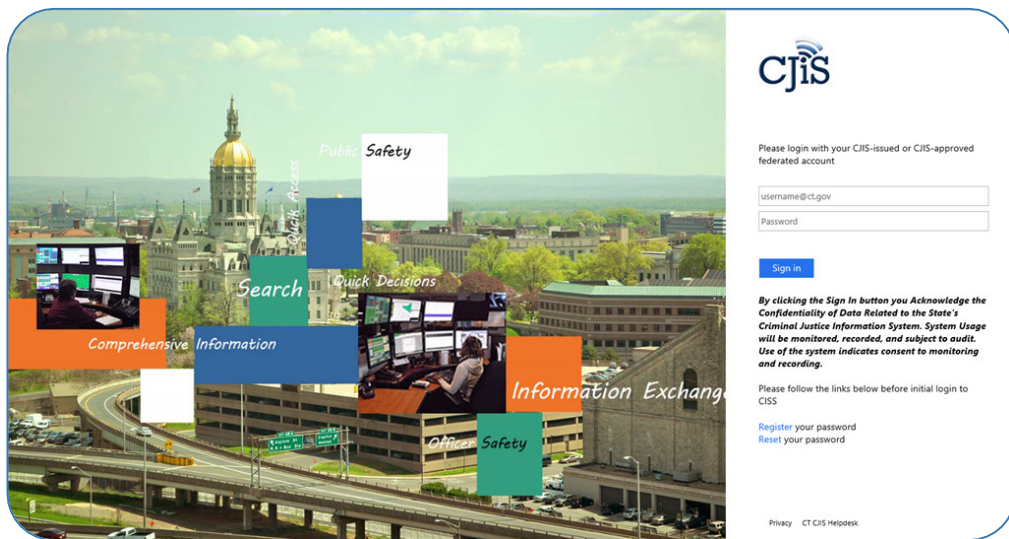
Public Safety

Quick Access

Search

Quick Decisions

Comprehensive Information

Information Exchange

Officer Safety

CJIS

Please login with your CJIS-issued or CJIS-approved federated account

username@ct.gov

Password

Sign in

By clicking the Sign In button you Acknowledge the Confidentiality of Data Related to the State's Criminal Justice Information System. System Usage will be monitored, recorded, and subject to audit. Use of the system indicates consent to monitoring and recording.

Please follow the links below before initial login to CISS

Register your password
Reset your password

Privacy CT CJIS Helpdesk